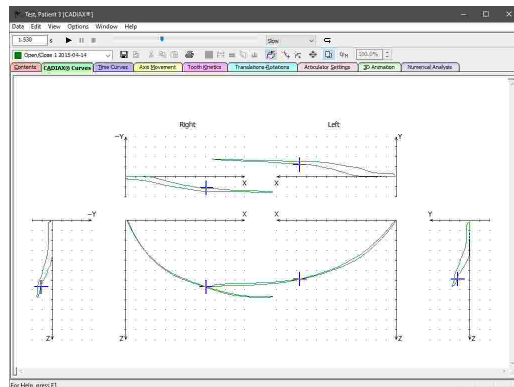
Test, Patient 3 [CADIAX®]

Data Edit View Options Window Help

1.530

Slow

Open/Close 1 2015-04-14

100.0%

Contents | CADIAX® Curves | Time Curves | Axis Movement | Tooth Kinetics | Translations-Rotations | Articulator Settings | 3D Animation | Numerical Analysis

Right

Left

-Y

Y

X

X

-Y

X

X

Y

Z

Z

Z

Z

For Help, press F1